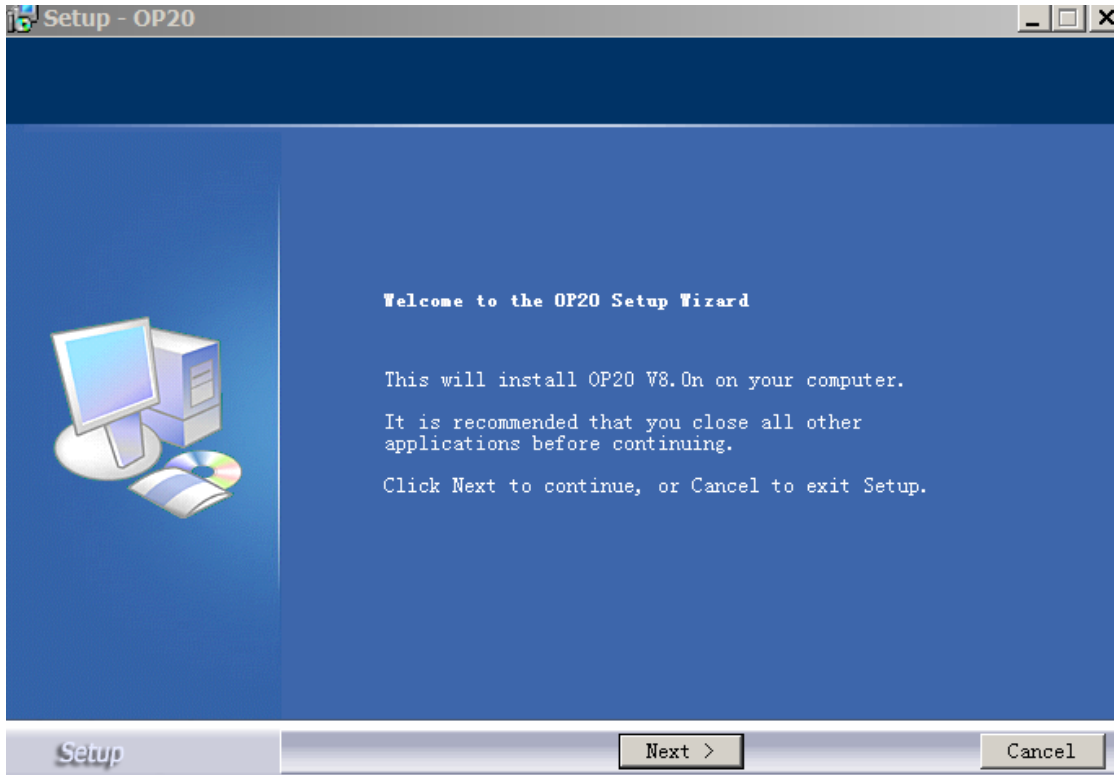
Setup - OP20

Welcome to the OP20 Setup Wizard

This will install OP20 V8.0n on your computer.

It is recommended that you close all other applications before continuing.

Click Next to continue, or Cancel to exit Setup.

Setup

Next >

Cancel